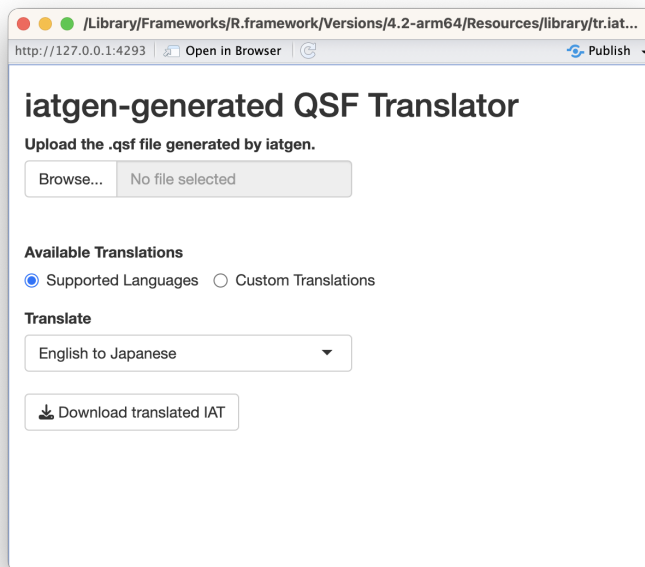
/Library/Frameworks/R.framework/Versions/4.2-arm64/Resources/library/tr.iat...

http://127.0.0.1:4293 Open in Browser Publish

iatgen-generated QSF Translator

Upload the .qsf file generated by iatgen.

Browse... No file selected

Available Translations

Supported Languages Custom Translations

Translate

English to Japanese

Download translated IAT